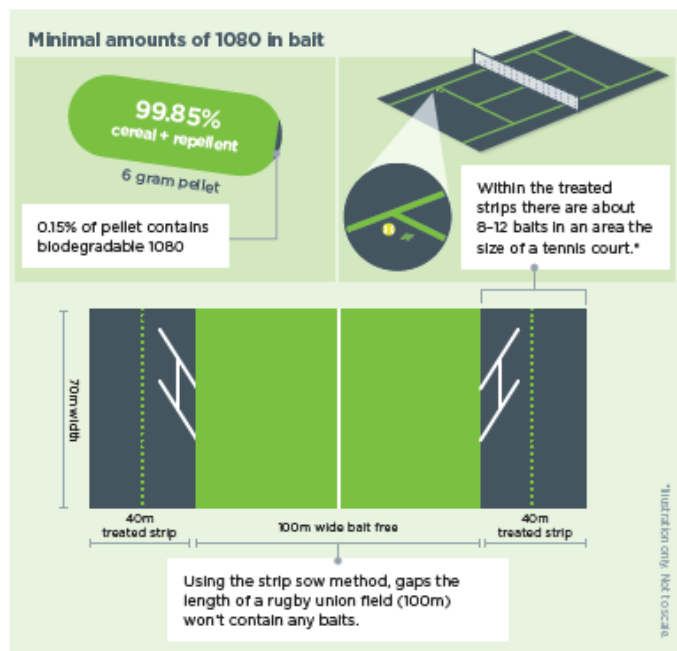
Minimal amounts of 1080 in bait

99.85%
cereal + repellent

6 gram pellet

0.15% of pellet contains biodegradable 1080

Within the treated strips there are about 8–12 baits in an area the size of a tennis court.*

70m width

40m
treated strip

100m wide bait free

40m
treated strip

Using the strip sow method, gaps the length of a rugby union field (100m) won't contain any baits.

*Illustration only. Not to scale.